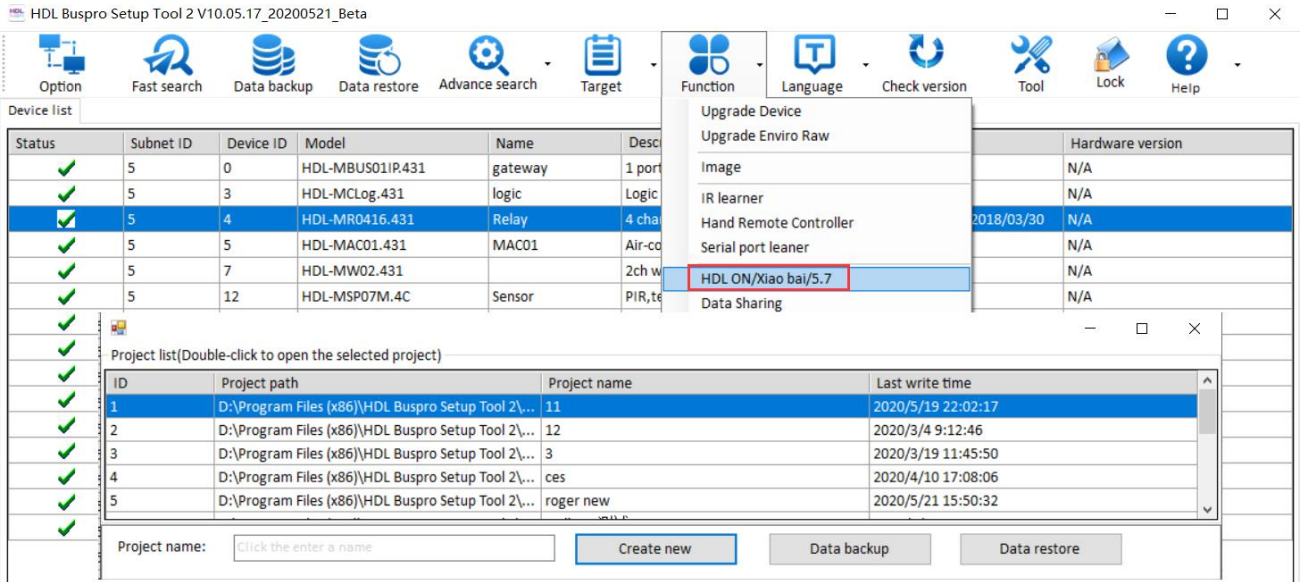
HDL Buspro Setup Tool 2 V10.05.17_20200521_Beta

Option | Fast search | Data backup | Data restore | Advance search | Target | Function | Language | Check version | Tool | Lock | Help

Device list

| Status | Subnet ID | Device ID | Model | Name | Desc | | Hardware version |
|---|---|---|---|---|---|---|---|
| ✔ | 5 | 0 | HDL-MBUS01IP.431 | gateway | 1 port | | N/A |
| ✔ | 5 | 3 | HDL-MCLog.431 | logic | Logic | | N/A |
| ✔ | 5 | 4 | HDL-MR0416.431 | Relay | 4 cha | 2018/03/30 | N/A |
| ✔ | 5 | 5 | HDL-MAC01.431 | MAC01 | Air-co | | N/A |
| ✔ | 5 | 7 | HDL-MW02.431 | | 2ch w | | N/A |
| ✔ | 5 | 12 | HDL-MSP07M.4C | Sensor | PIR,te | | N/A |

Upgrade Device
Upgrade Enviro Raw
Image
IR learner
Hand Remote Controller
Serial port leaner
HDL ON/Xiao bai/5.7
Data Sharing

Project list(Double-click to open the selected project)

| ID | Project path | Project name | Last write time |
|---|---|---|---|
| 1 | D:\Program Files (x86)\HDL Buspro Setup Tool 2\... | 11 | 2020/5/19 22:02:17 |
| 2 | D:\Program Files (x86)\HDL Buspro Setup Tool 2\... | 12 | 2020/3/4 9:12:46 |
| 3 | D:\Program Files (x86)\HDL Buspro Setup Tool 2\... | 3 | 2020/3/19 11:45:50 |
| 4 | D:\Program Files (x86)\HDL Buspro Setup Tool 2\... | ces | 2020/4/10 17:08:06 |
| 5 | D:\Program Files (x86)\HDL Buspro Setup Tool 2\... | roger new | 2020/5/21 15:50:32 |

Project name: Click the enter a name
Create new | Data backup | Data restore